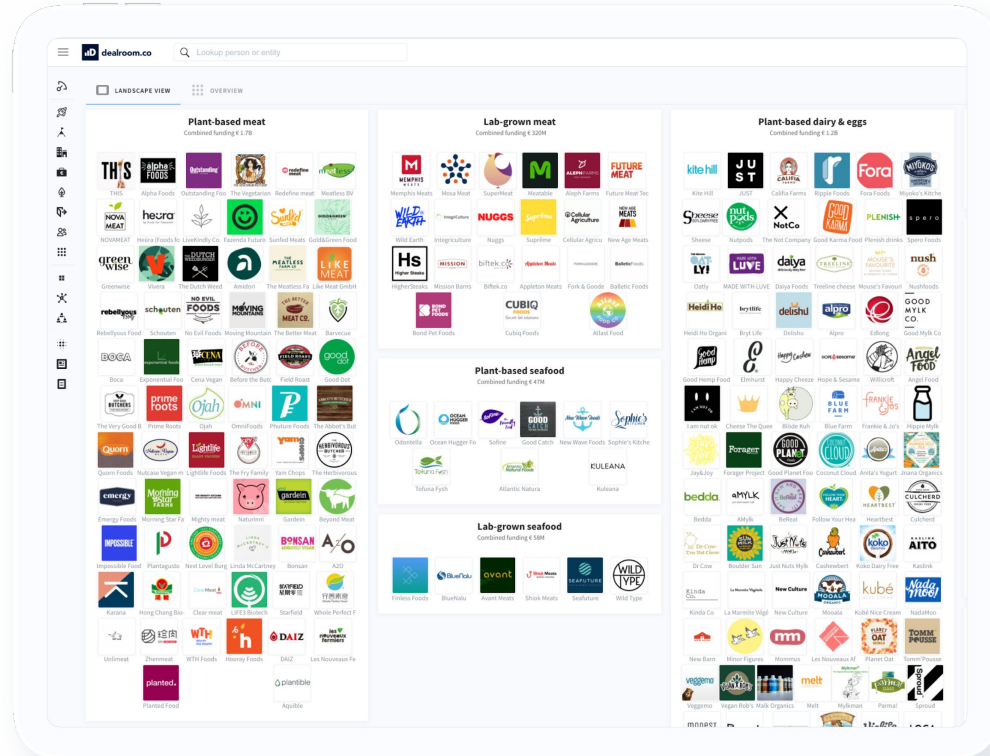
dealroom.co

Lookup person or entity

LANDSCAPE VIEW

OVERVIEW

Plant-based meat

Combined funding € 1.7B

THIS
Alpha Foods
Outstanding Foo
The Vegetarian
Redefine meat
Meatless BV
NOVAMEAT
Heura (Foods fo
LiveKindly Co
Fazenda Futuro
Sunfed Meats
Gold&Green Food
Greenwise
Vivera
The Dutch Weed
Amidori
The Meatless Fa
Like Meat GmbH
Rebellyous Food
Schouten
No Evil Foods
Moving Mountain
The Better Meat
Barvecue
Boca
Exponential Foo
Cena Vegan
Before the Butc
Field Roast
Good Dot
The Very Good B
Prime Roots
Ojah
OmniFoods
Phuture Foods
The Abbot's But
Quorn Foods
Nutcase Vegan m
Lightlife Foods
The Fry Family
Yam Chops
The Herbivorous
Emergy Foods
Morning Star Fa
Mighty meat
Naturinn
Gardein
Beyond Meat
Impossible Food
Plantagusto
Next Level Burg
Linda McCartney
Bonsan
A2O
Karana
Hong Chang Bio-
Clear meat
LIFE3 Biotech
Starfield
Whole Perfect F
Unlimeat
Zhenmeat
WTH Foods
Hooray Foods
DAIZ
Les Nouveaux Fe
Planted Food
Aquible

Lab-grown meat

Combined funding € 320M

Memphis Meats
Mosa Meat
SuperMeat
Meatable
Aleph Farms
Future Meat Tec
Wild Earth
Integriculture
Nuggs
Supreme
Cellular Agricu
New Age Meats
HigherSteaks
Mission Barns
Biftek.co
Appleton Meats
Fork & Goode
Balletic Foods
Bond Pet Foods
Cubiq Foods
Atlast Food

Plant-based seafood

Combined funding € 47M

Odontella
Ocean Hugger Fo
Sofine
Good Catch
New Wave Foods
Sophie's Kitche
Tofuna Fysh
Atlantic Natura
Kuleana

Lab-grown seafood

Combined funding € 58M

Finless Foods
BlueNalu
Avant Meats
Shiok Meats
Seafuture
Wild Type

Plant-based dairy & eggs

Combined funding € 1.2B

Kite Hill
JUST
Califia Farms
Ripple Foods
Fora Foods
Miyoko's Kitche
Sheese
Nutpods
The Not Company
Good Karma Food
Plenish drinks
Spero Foods
Oatly
MADE WITH LUVE
Daiya Foods
Treeline cheese
Mouse's Favouri
NushFoods
Heidi Ho Organi
Bryt Life
Delisha
Alpro
Edlong
Good Mylk Co
Good Hemp Food
Elmhurst
Happy Cheeze
Hope & Sesame
Willicroft
Angel Food
I am nut ok
Cheese The Quee
Bilde Kuh
Blue Farm
Frankie & Jo's
Hippie Mylk
Jay&Joy
Forager Project
Good Planet Foo
Coconut Cloud
Anita's Yogurt
Jnana Organics
Bedda
AMylk
BeReal
Follow Your Hea
Heartbest
Culcherd
Dr Cow
Boulder Sun
Just Nuts Mylk
Cashewbert
Koko Dairy Free
Kaslink
Kinda Co
La Marmite Végé
New Culture
Moxala
Kubé Nice Cream
NadaMoo
New Barn
Minor Figures
Mommus
Les Nouveaux Af
Planet Oat
Tomm Pousse
Veggemo
Vegan Rob's
Malk Organics
Melt
Mylkman
Parmal
Sproud